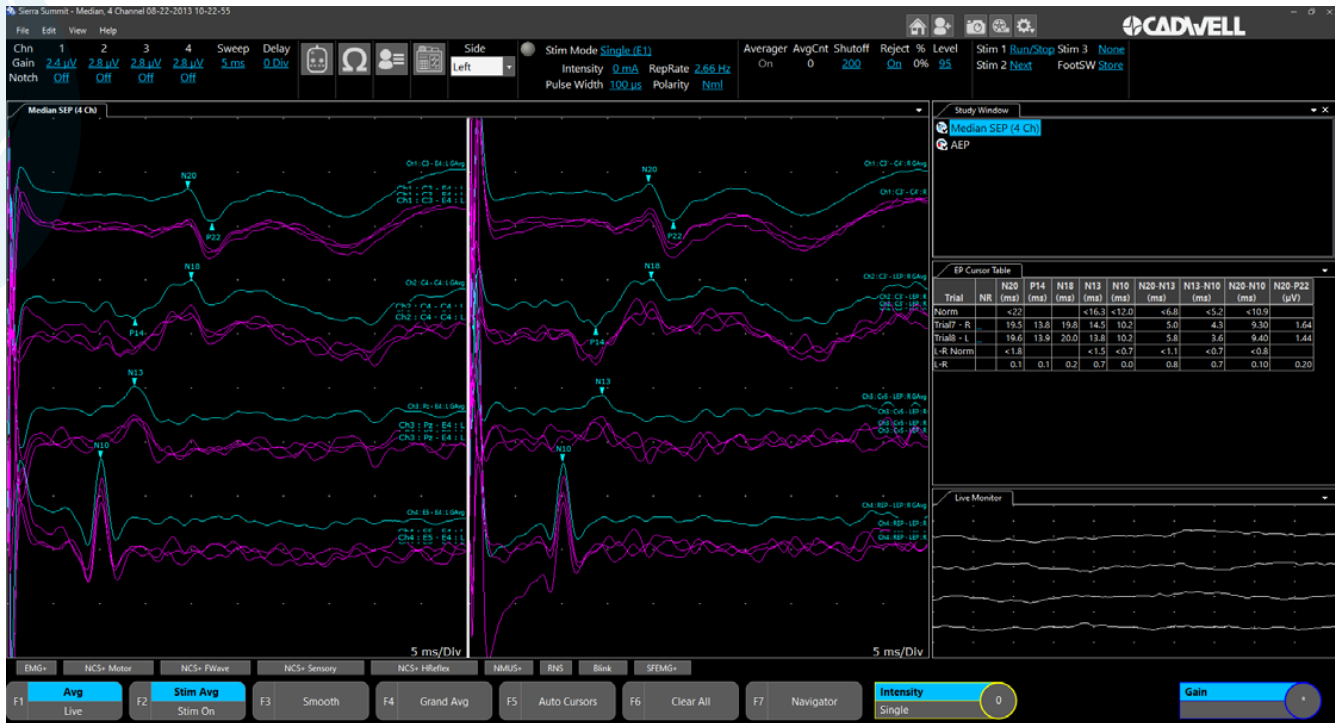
Sierra Summit - Median, 4 Channel 08-22-2013 10-22-55

File Edit View Help

CADWELL

| Chn | 1 | 2 | 3 | 4 | Sweep | Delay |
|---|---|---|---|---|---|---|
| Gain | 2.4 µV | 2.8 µV | 2.8 µV | 2.8 µV | 5 ms | 0 Div |
| Notch | Off | Off | Off | Off | | |

Side Left

Stim Mode Single (E1)
Intensity 0 mA RepRate 2.66 Hz
Pulse Width 100 µs Polarity Nml

Averager AvgCnt Shutoff Reject % Level
On 0 200 On 0% 95

Stim 1 Run/Stop Stim 3 None
Stim 2 Next FootSW Store

Median SEP (4 Ch)

N20
P22
Ch1 : C3 - E4 : LGAvg
Ch1 : C3 - E4 : L
N18
P14
Ch2 : C4 - E4 : LGAvg
Ch2 : C4 - E4 : L
N13
Ch3 : Pz - E4 : LGAvg
Ch3 : Pz - E4 : L
N10
Ch4 : E5 - E4 : LGAvg
Ch4 : E5 - E4 : L
5 ms/Div

N20
P22
Ch1 : C2 - C4 : RGAvg
Ch1 : C2 - C4 : R
N18
P14
Ch2 : C4 - LEP : RGAvg
Ch2 : C3 - LEP : R
N13
Ch3 : Cv5 - LEP : RGAvg
Ch3 : Cv5 - LEP : R
N10
Ch4 : REP - LEP : RGAvg
Ch4 : REP - LEP : R
5 ms/Div

Study Window
Median SEP (4 Ch)
AEP

EP Cursor Table

| Trial | NR | N20 (ms) | P14 (ms) | N18 (ms) | N13 (ms) | N10 (ms) | N20-N13 (ms) | N13-N10 (ms) | N20-N10 (ms) | N20-P22 (µV) |
|---|---|---|---|---|---|---|---|---|---|---|
| Norm | | <22 | | | <16.3 | <12.0 | <6.8 | <5.2 | <10.9 | |
| Trial7 - R | | 19.5 | 13.8 | 19.8 | 14.5 | 10.2 | 5.0 | 4.3 | 9.30 | 1.64 |
| Trial8 - L | | 19.6 | 13.9 | 20.0 | 13.8 | 10.2 | 5.8 | 3.6 | 9.40 | 1.44 |
| L-R Norm | | <1.8 | | | <1.5 | <0.7 | <1.1 | <0.7 | <0.8 | |
| L-R | | 0.1 | 0.1 | 0.2 | 0.7 | 0.0 | 0.8 | 0.7 | 0.10 | 0.20 |

Live Monitor

EMG+ NCS+ Motor NCS+ FWave NCS+ Sensory NCS+ HReflex NMUS+ RNS Blink SFEMG+

F1 Avg Live F2 Stim Avg Stim On F3 Smooth F4 Grand Avg F5 Auto Cursors F6 Clear All F7 Navigator Intensity Single 0 Gain